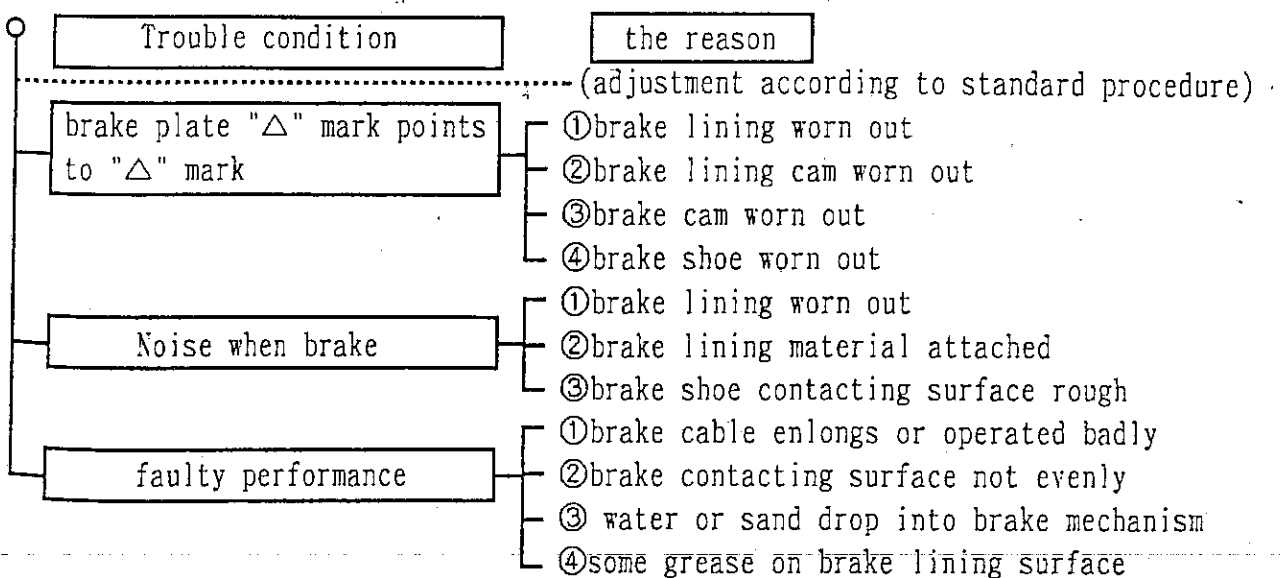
Trouble condition

the reason

(adjustment according to standard procedure)

brake plate "△" mark points to "△" mark

①brake lining worn out
②brake lining cam worn out
③brake cam worn out
④brake shoe worn out

Noise when brake

①brake lining worn out
②brake lining material attached
③brake shoe contacting surface rough

faulty performance

①brake cable enlongs or operated badly
②brake contacting surface not evenly
③ water or sand drop into brake mechanism
④some grease on brake lining surface